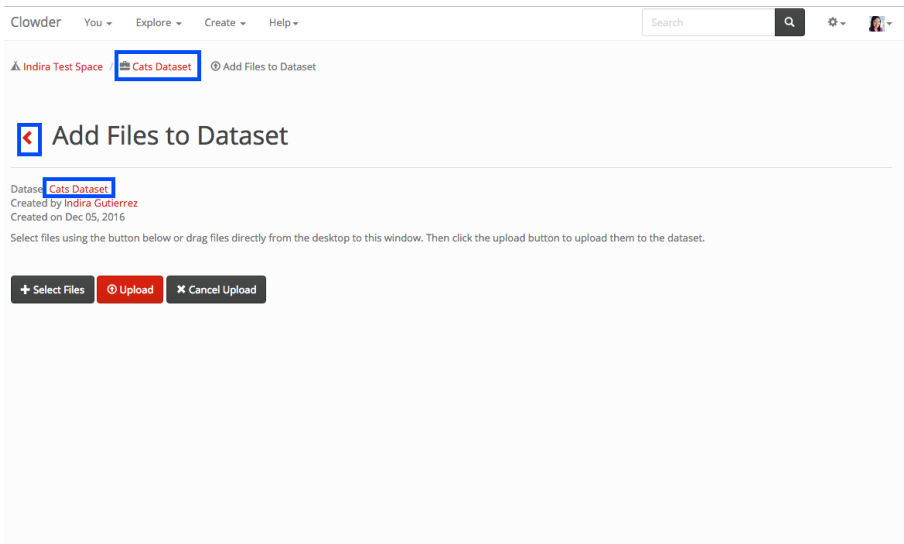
Clowder You ▾ Explore ▾ Create ▾ Help ▾ Search

Indira Test Space / Cats Dataset / Add Files to Dataset

Add Files to Dataset

Datase Cats Dataset
Created by Indira Gutierrez
Created on Dec 05, 2016

Select files using the button below or drag files directly from the desktop to this window. Then click the upload button to upload them to the dataset.

+ Select Files Upload ✖ Cancel Upload